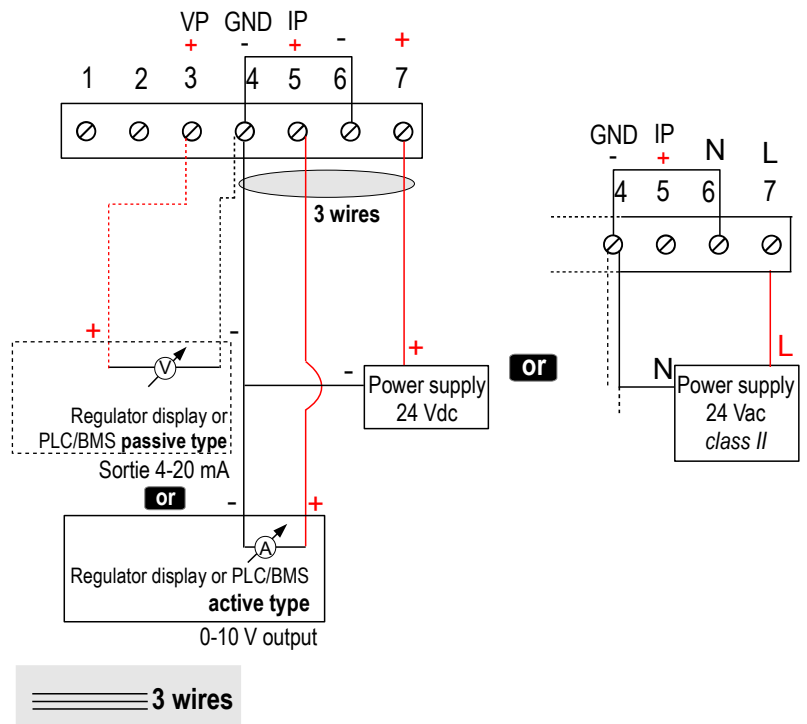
VP GND IP
+ - + - +
1 2 3 4 5 6 7

3 wires

+ -
V
Regulator display or PLC/BMS **passive type**
Sortie 4-20 mA

or

- +
A
Regulator display or PLC/BMS
**active type**
0-10 V output

- +
Power supply
24 Vdc

or

GND IP
- + N L
4 5 6 7

N L
Power supply
24 Vac
*class II*

3 wires